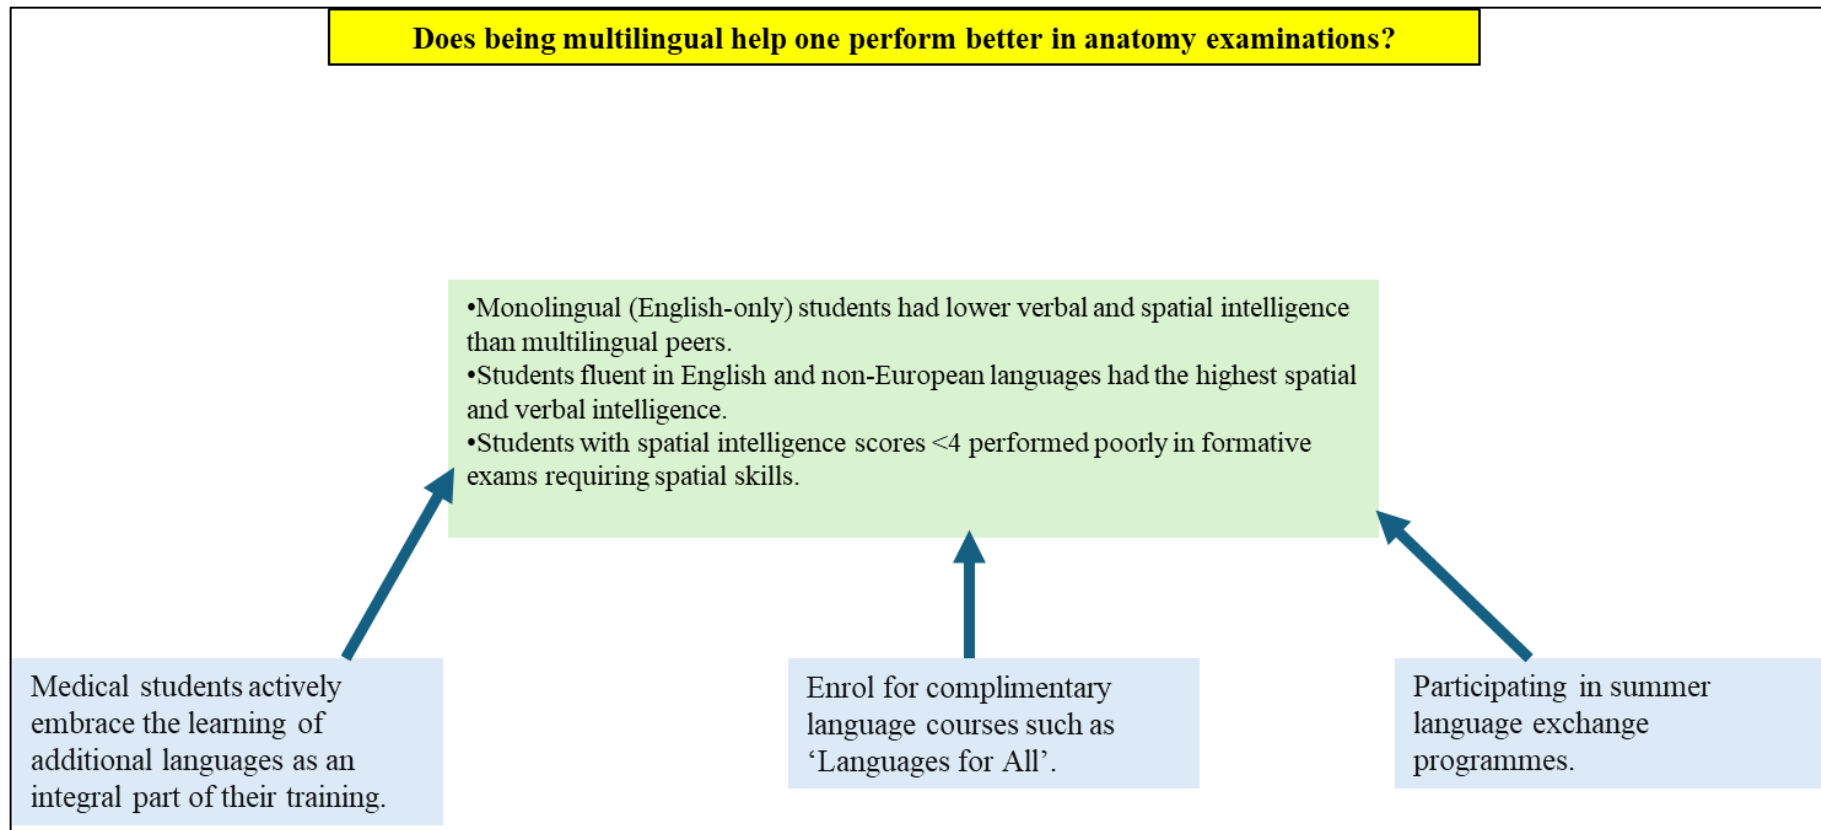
Does being multilingual help one perform better in anatomy examinations?

•Monolingual (English-only) students had lower verbal and spatial intelligence than multilingual peers.
•Students fluent in English and non-European languages had the highest spatial and verbal intelligence.
•Students with spatial intelligence scores <4 performed poorly in formative exams requiring spatial skills.

Medical students actively embrace the learning of additional languages as an integral part of their training.

Enrol for complimentary language courses such as ‘Languages for All’.

Participating in summer language exchange programmes.